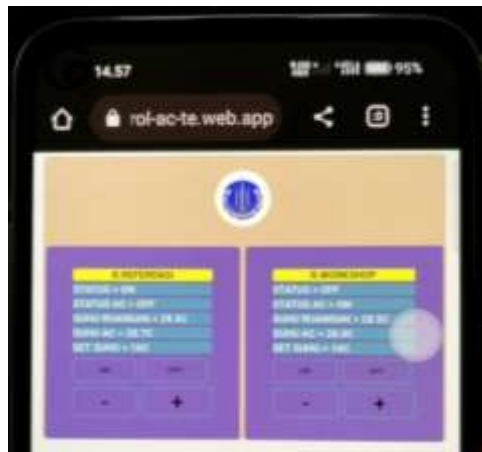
14.57

95%

rol-ac-te.web.app

R. REFERENSI
STATUS = ON
STATUS AC = OFF
SUHU RUANGAN = 28.9C
SUHU AC = 28.7C
SET SUHU = 16C

ON OFF

-
+

R. WORKSHOP
STATUS = OFF
STATUS AC = ON
SUHU RUANGAN = 28.9C
SUHU AC = 28.8C
SET SUHU = 16C

ON OFF

-
+